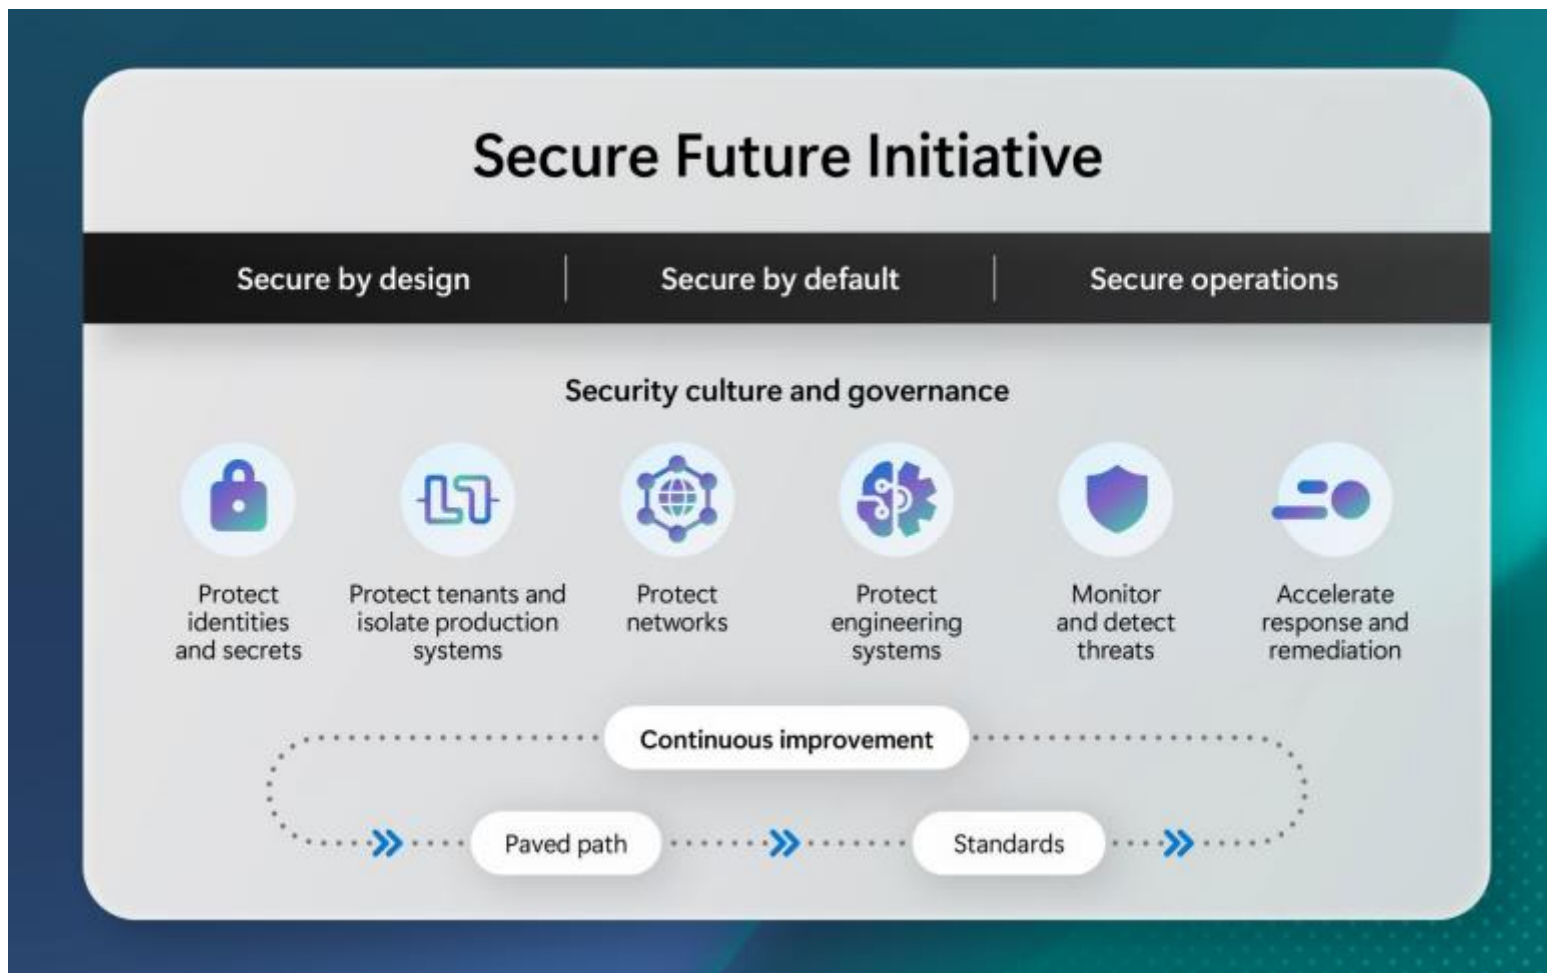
Secure Future Initiative

Secure by design | Secure by default | Secure operations

Security culture and governance

Protect identities and secrets

Protect tenants and isolate production systems

Protect networks

Protect engineering systems

Monitor and detect threats

Accelerate response and remediation

Continuous improvement

Paved path

Standards